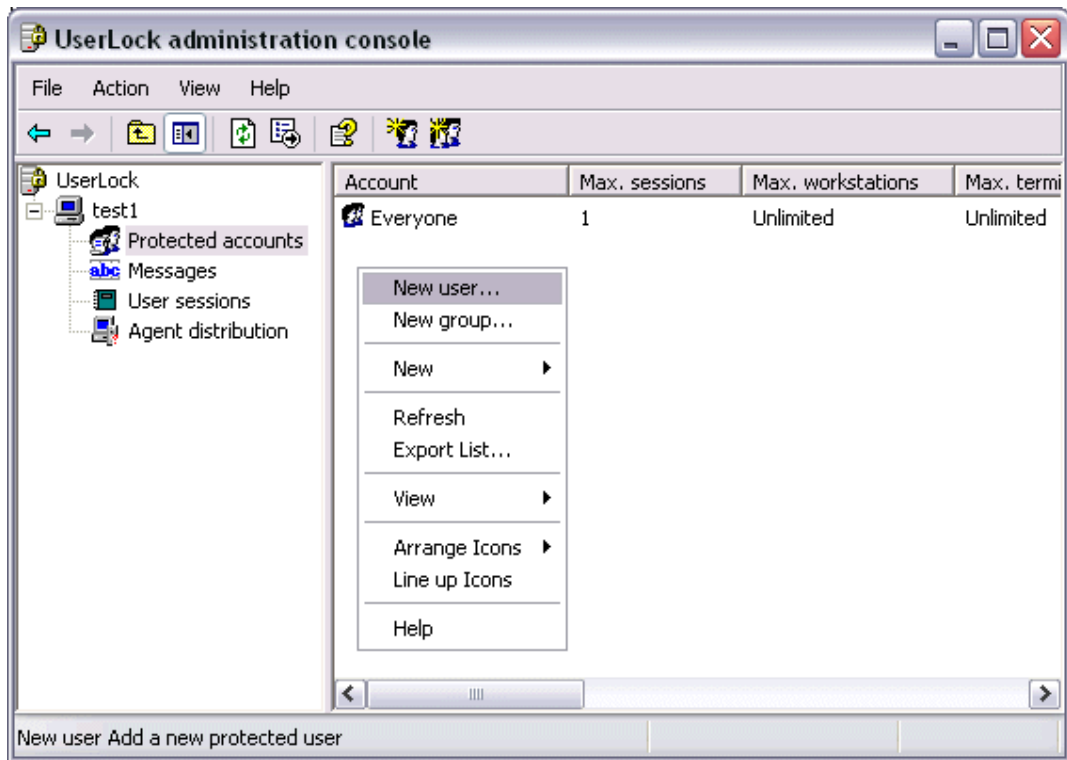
UserLock administration console

File Action View Help

UserLock
test1
Protected accounts
Messages
User sessions
Agent distribution

| Account | Max. sessions | Max. workstations | Max. termi |
|---|---|---|---|
| Everyone | 1 | Unlimited | Unlimited |

New user...
New group...
New
Refresh
Export List...
View
Arrange Icons
Line up Icons
Help

New user Add a new protected user